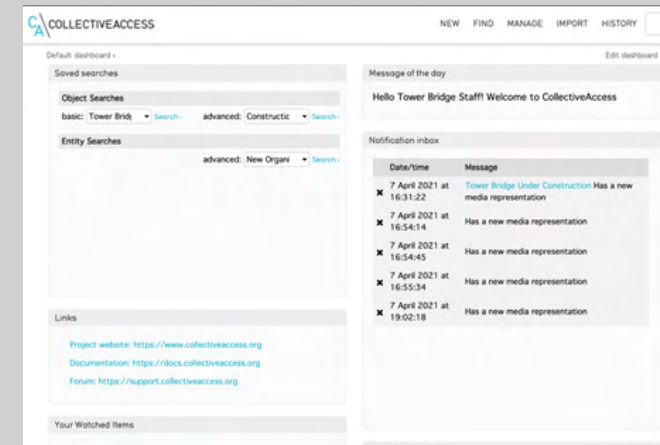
CA COLLECTIVEACCESS

NEW FIND MANAGE IMPORT HISTORY

Default dashboard ▸

Edit dashboard

Saved searches

Object Searches

basic: Tower Bridg ▾ Search ▸ advanced: Constructic ▾ Search ▸

Entity Searches

advanced: New Organi ▾ Search ▸

Message of the day

Hello Tower Bridge Staff! Welcome to CollectiveAccess

Notification inbox

| | Date/time | Message |
|---|---|---|
| ✖ | 7 April 2021 at 16:31:22 | Tower Bridge Under Construction Has a new media representation |
| ✖ | 7 April 2021 at 16:54:14 | Has a new media representation |
| ✖ | 7 April 2021 at 16:54:45 | Has a new media representation |
| ✖ | 7 April 2021 at 16:55:34 | Has a new media representation |
| ✖ | 7 April 2021 at 19:02:18 | Has a new media representation |

Links

Project website: https://www.collectiveaccess.org

Documentation: https://docs.collectiveaccess.org

Forum: https://support.collectiveaccess.org

Your Watched Items